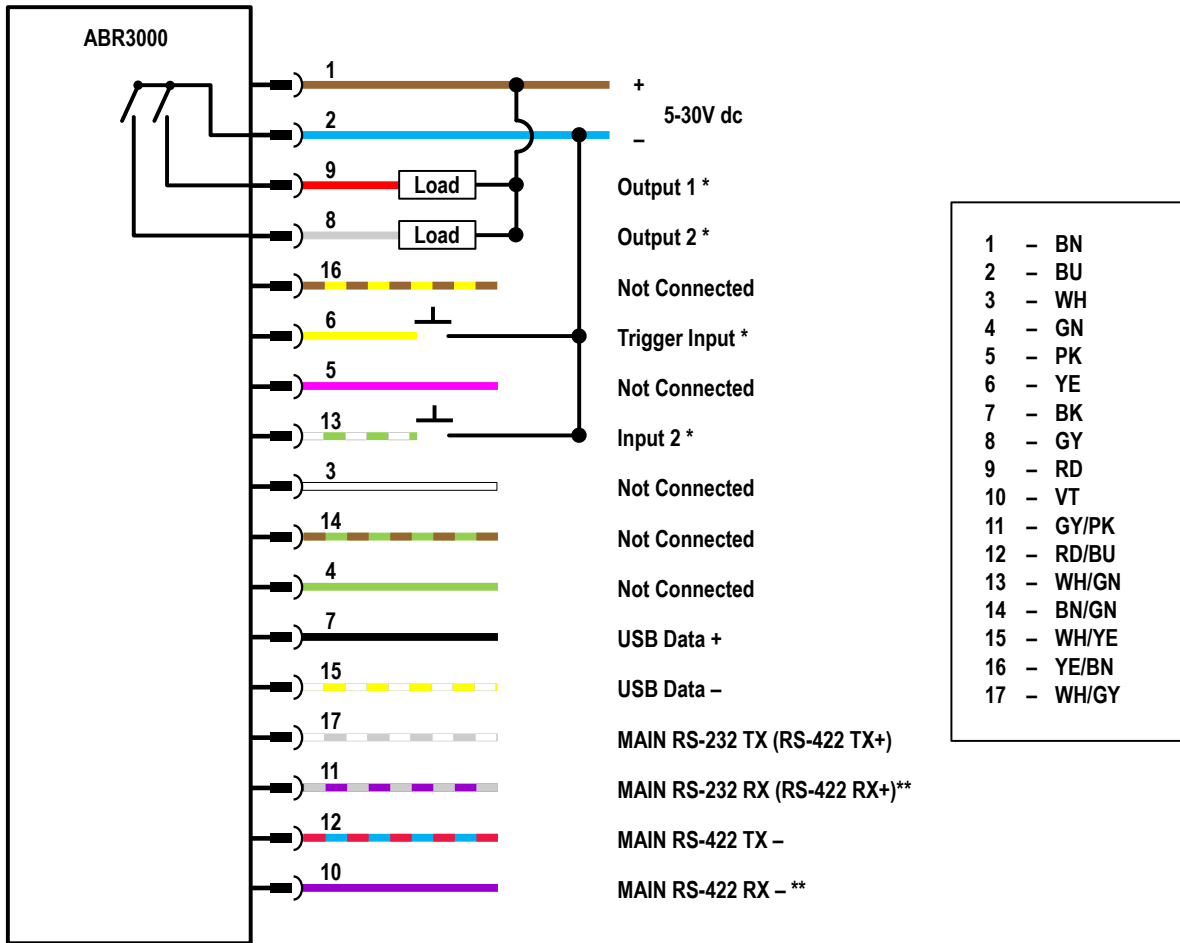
ABR3000

1
2
9 Load
8 Load
16
6
5
13
3
14
4
7
15
17
11
12
10

+
5-30V dc
–
Output 1 *
Output 2 *
Not Connected
Trigger Input *
Not Connected
Input 2 *
Not Connected
Not Connected
Not Connected
USB Data +
USB Data –
MAIN RS-232 TX (RS-422 TX+)
MAIN RS-232 RX (RS-422 RX+)**
MAIN RS-422 TX –
MAIN RS-422 RX – **

1 – BN
2 – BU
3 – WH
4 – GN
5 – PK
6 – YE
7 – BK
8 – GY
9 – RD
10 – VT
11 – GY/PK
12 – RD/BU
13 – WH/GN
14 – BN/GN
15 – WH/YE
16 – YE/BN
17 – WH/GY